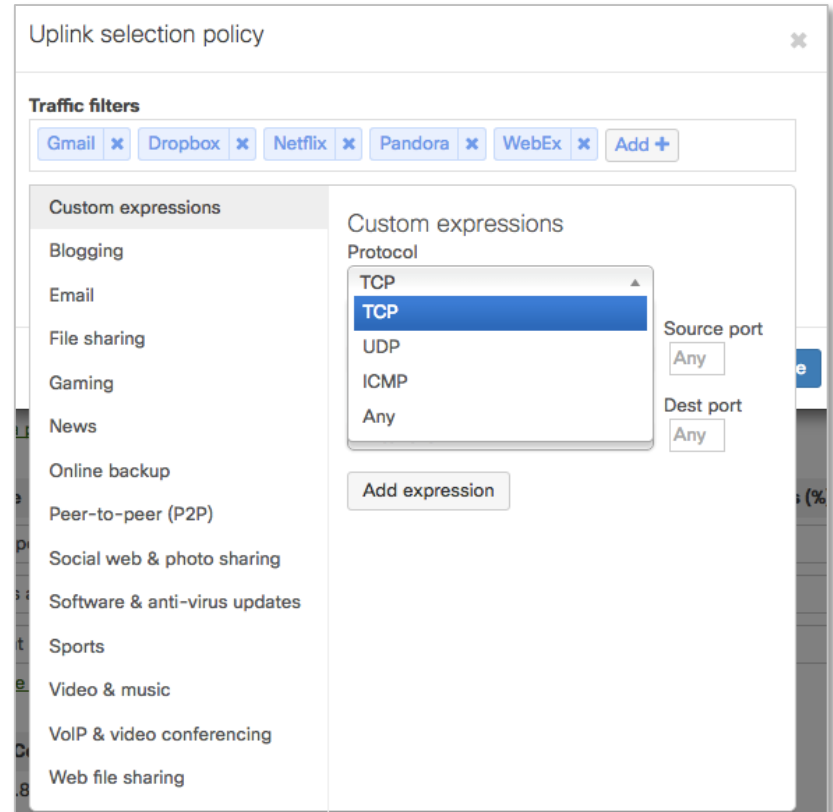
Uplink selection policy

Traffic filters

Gmail ✖ Dropbox ✖ Netflix ✖ Pandora ✖ WebEx ✖ Add +

Custom expressions
Blogging
Email
File sharing
Gaming
News
Online backup
Peer-to-peer (P2P)
Social web & photo sharing
Software & anti-virus updates
Sports
Video & music
VoIP & video conferencing
Web file sharing

Custom expressions

Protocol

TCP

TCP
UDP
ICMP
Any

Source port
Any

Dest port
Any

Add expression